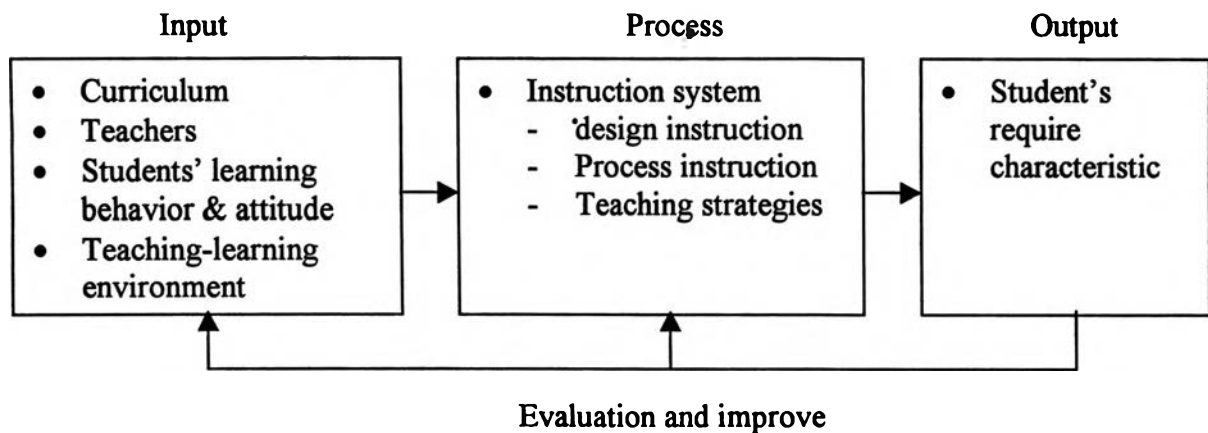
Input

Process

Output

- Curriculum
- Teachers
- Students' learning behavior & attitude
- Teaching-learning environment

- Instruction system
  - 'design instruction
  - Process instruction
  - Teaching strategies

- Student's require characteristic

Evaluation and improve